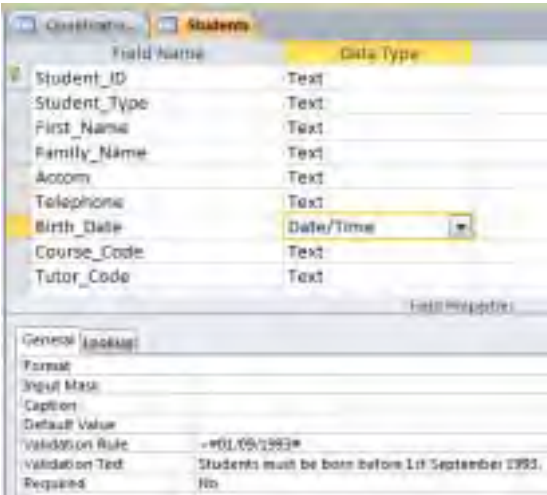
Constraints... | Students

| Field Name | Data Type |
|---|---|
| Student_ID | Text |
| Student_Type | Text |
| First_Name | Text |
| Family_Name | Text |
| Accom | Text |
| Telephone | Text |
| Birth_Date | Date/Time |
| Course_Code | Text |
| Tutor_Code | Text |

Field Properties

General | Lookup

| | |
|---|---|
| Format | |
| Input Mask | |
| Caption | |
| Default Value | |
| Validation Rule | <#01/09/1993# |
| Validation Text | Students must be born before 1st September 1993. |
| Required | No |